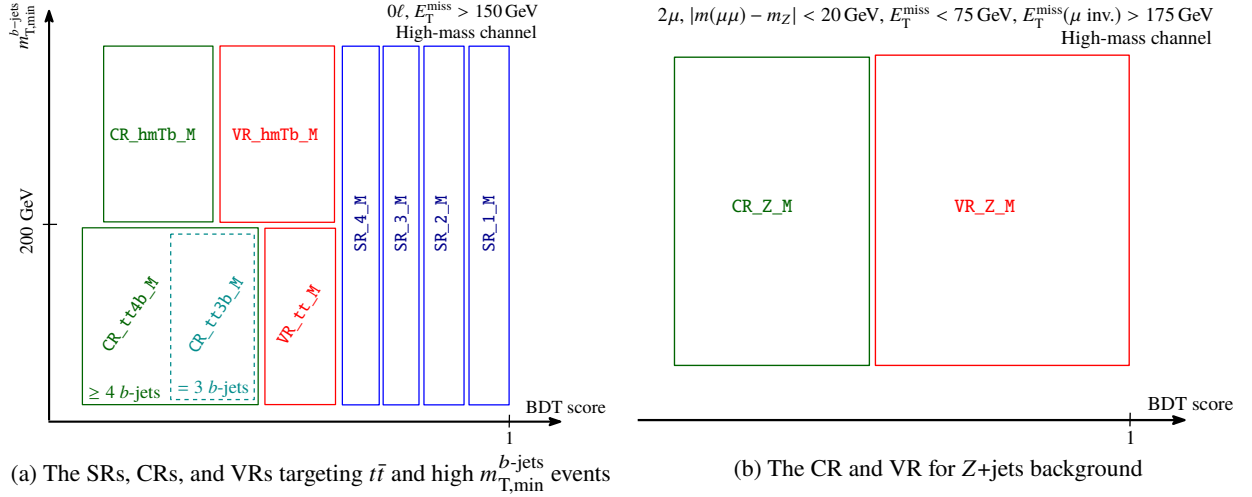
$m_{\mathrm{T,min}}^{b\text{-jets}}$

$0\ell$, $E_{\mathrm{T}}^{\mathrm{miss}} > 150$ GeV
High-mass channel

CR_hmTb_M

VR_hmTb_M

SR_4_M

SR_3_M

SR_2_M

SR_1_M

200 GeV

CR_tt4b_M

CR_tt3b_M

VR_tt_M

$\geq 4$ $b$-jets

$= 3$ $b$-jets

BDT score

1

(a) The SRs, CRs, and VRs targeting $t\bar{t}$ and high $m_{\mathrm{T,min}}^{b\text{-jets}}$ events

$2\mu$, $|m(\mu\mu) - m_Z| < 20$ GeV, $E_{\mathrm{T}}^{\mathrm{miss}} < 75$ GeV, $E_{\mathrm{T}}^{\mathrm{miss}}(\mu \text{ inv.}) > 175$ GeV
High-mass channel

CR_Z_M

VR_Z_M

BDT score

1

(b) The CR and VR for $Z$+jets background